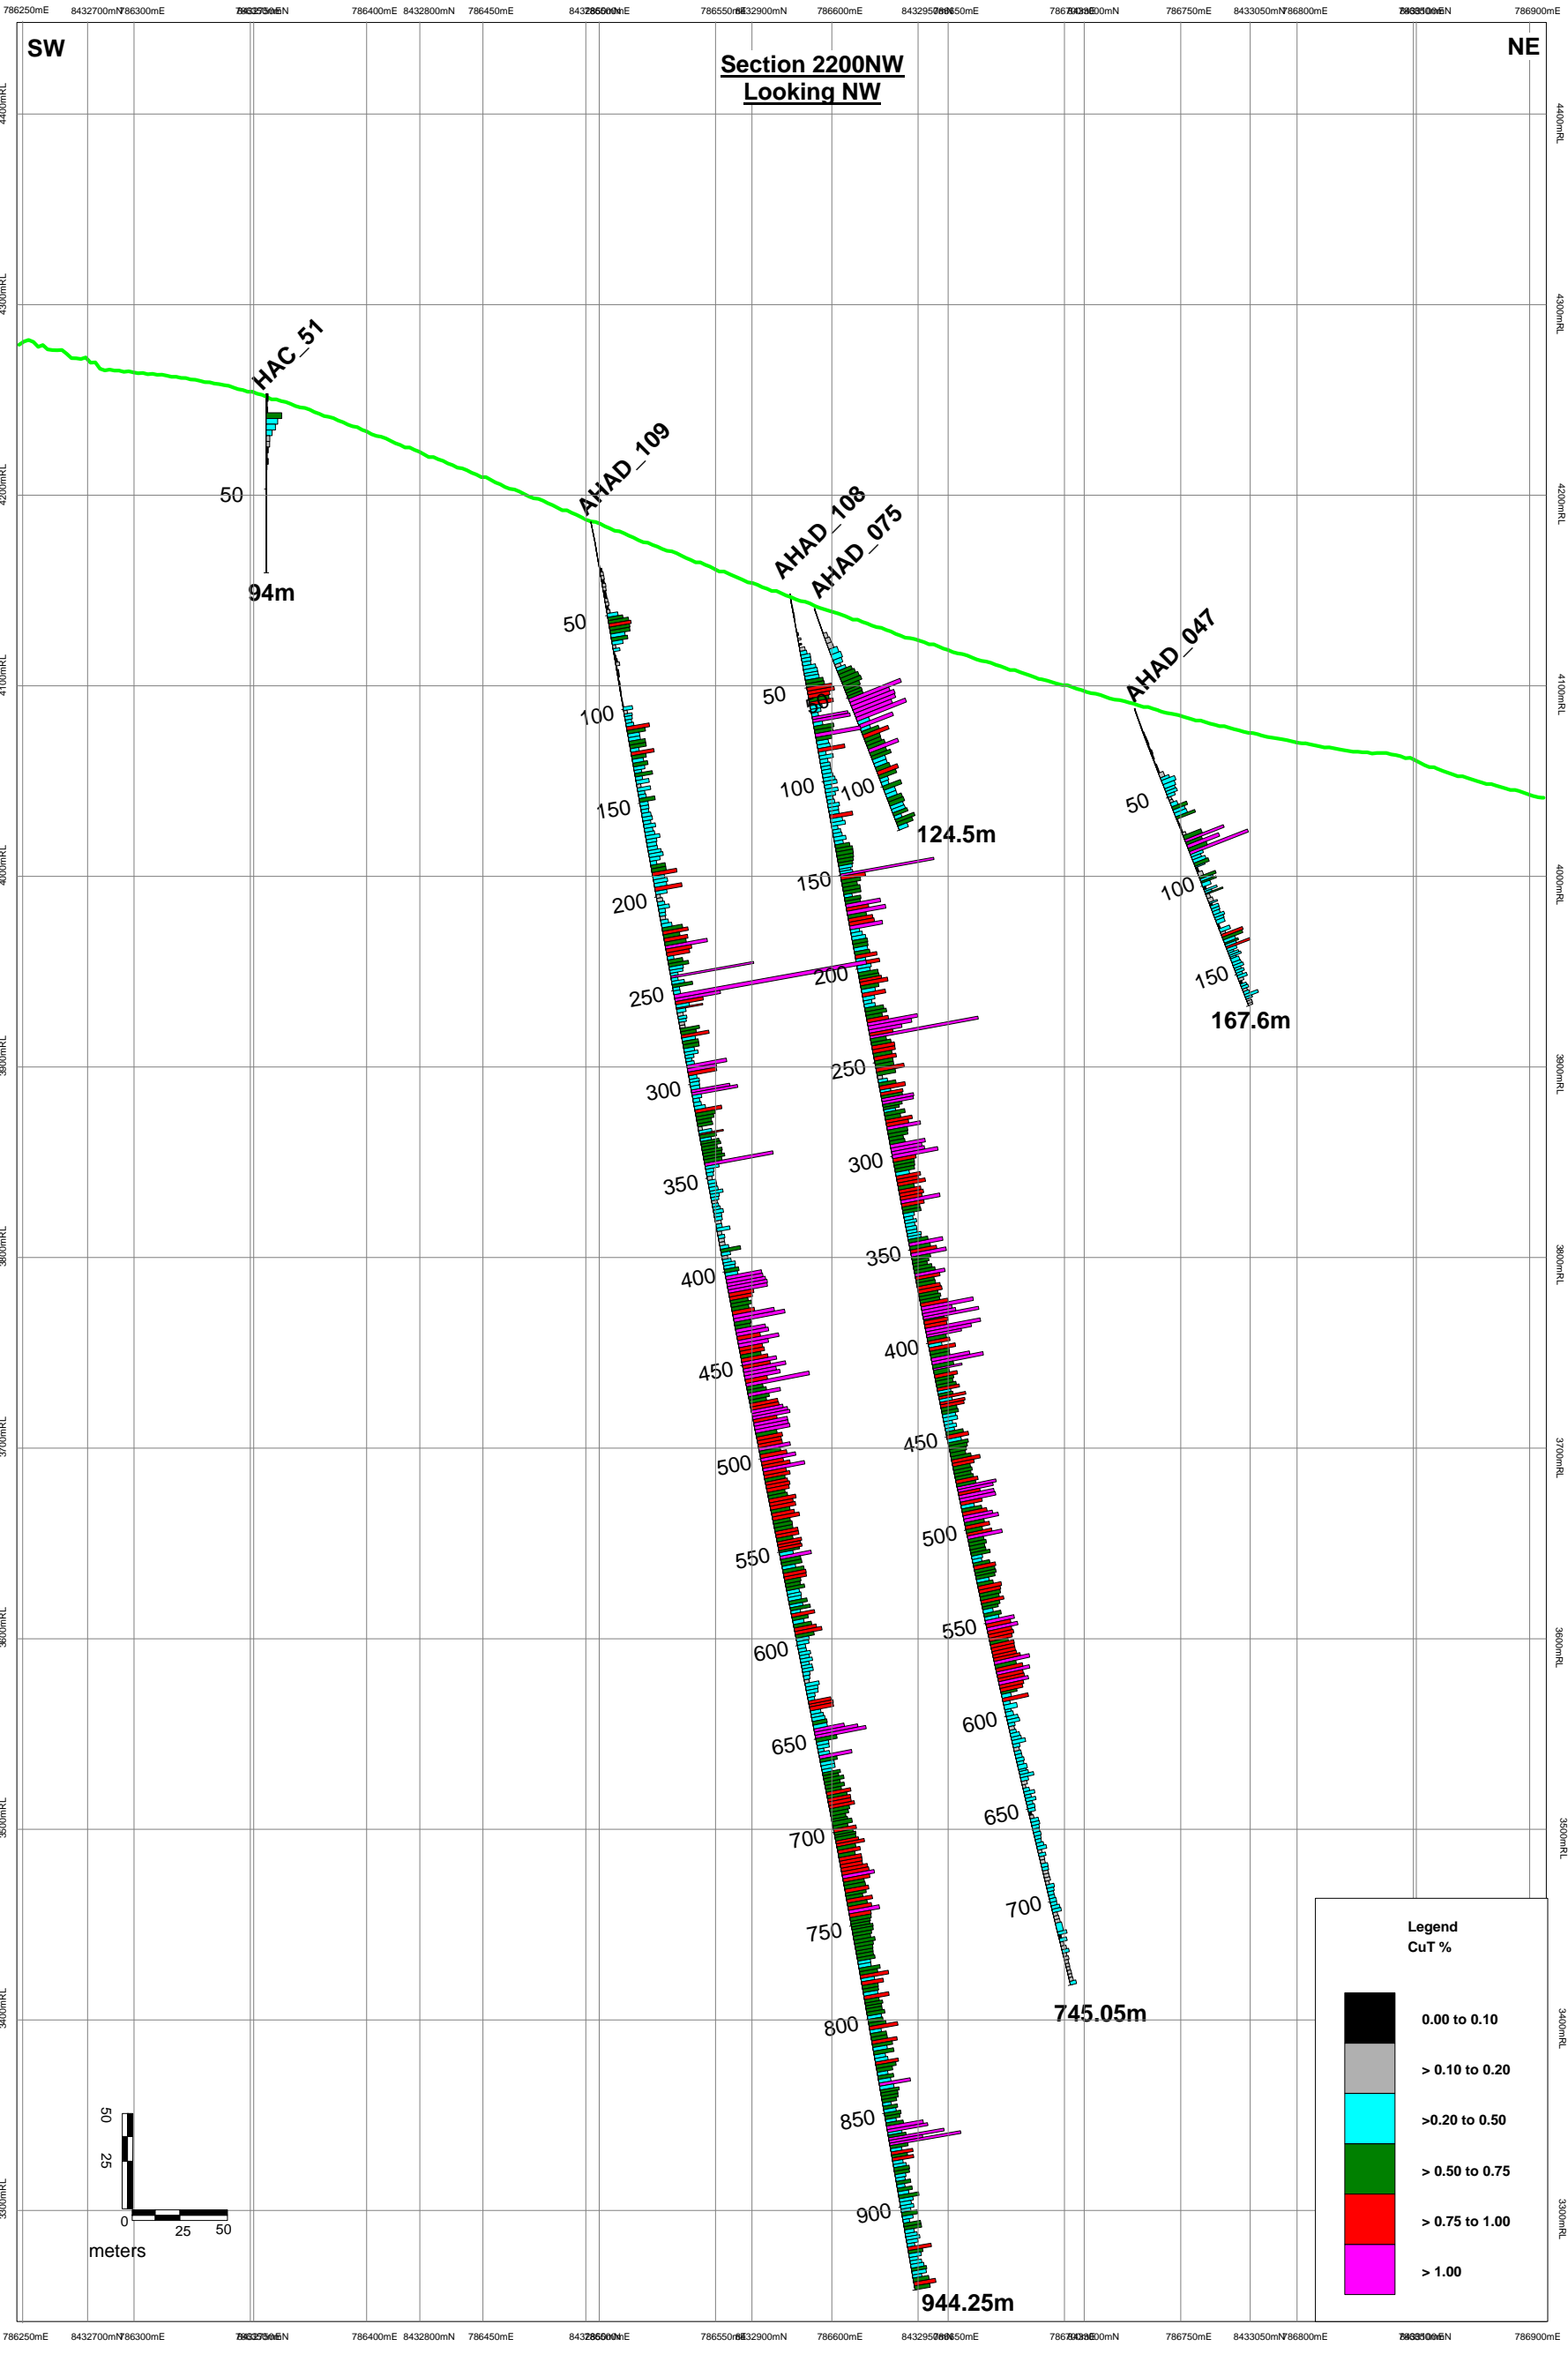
786250mE 8432700mN 786300mE 786350mE 8432750mN 786400mE 8432800mN 786450mE 8432850mN 786500mE 786550mE 8432900mN 786600mE 8432950mN 786650mE 786700mE 8433000mN 786750mE 8433050mN 786800mE 786850mE 8433100mN 786900mE

SW

NE

Section 2200NW
Looking NW

4400mRL
4300mRL
4200mRL
4100mRL
4000mRL
3900mRL
3800mRL
3700mRL
3600mRL
3500mRL
3400mRL
3300mRL

HAC_51
50
94m

AHAD_109
50
100
150
200
250
300
350
400
450
500
550
600
650
700
750
800
850
900
944.25m

AHAD_108
50
100
150
200
250
300
350
400
450
500
550
600
650
700
745.05m

AHAD_075
50
100
124.5m

AHAD_047
50
100
150
167.6m

Legend
CuT %
0.00 to 0.10
> 0.10 to 0.20
>0.20 to 0.50
> 0.50 to 0.75
> 0.75 to 1.00
> 1.00

50
25
0
25
50
meters

786250mE 8432700mN 786300mE 786350mE 8432750mN 786400mE 8432800mN 786450mE 8432850mN 786500mE 786550mE 8432900mN 786600mE 8432950mN 786650mE 786700mE 8433000mN 786750mE 8433050mN 786800mE 786850mE 8433100mN 786900mE